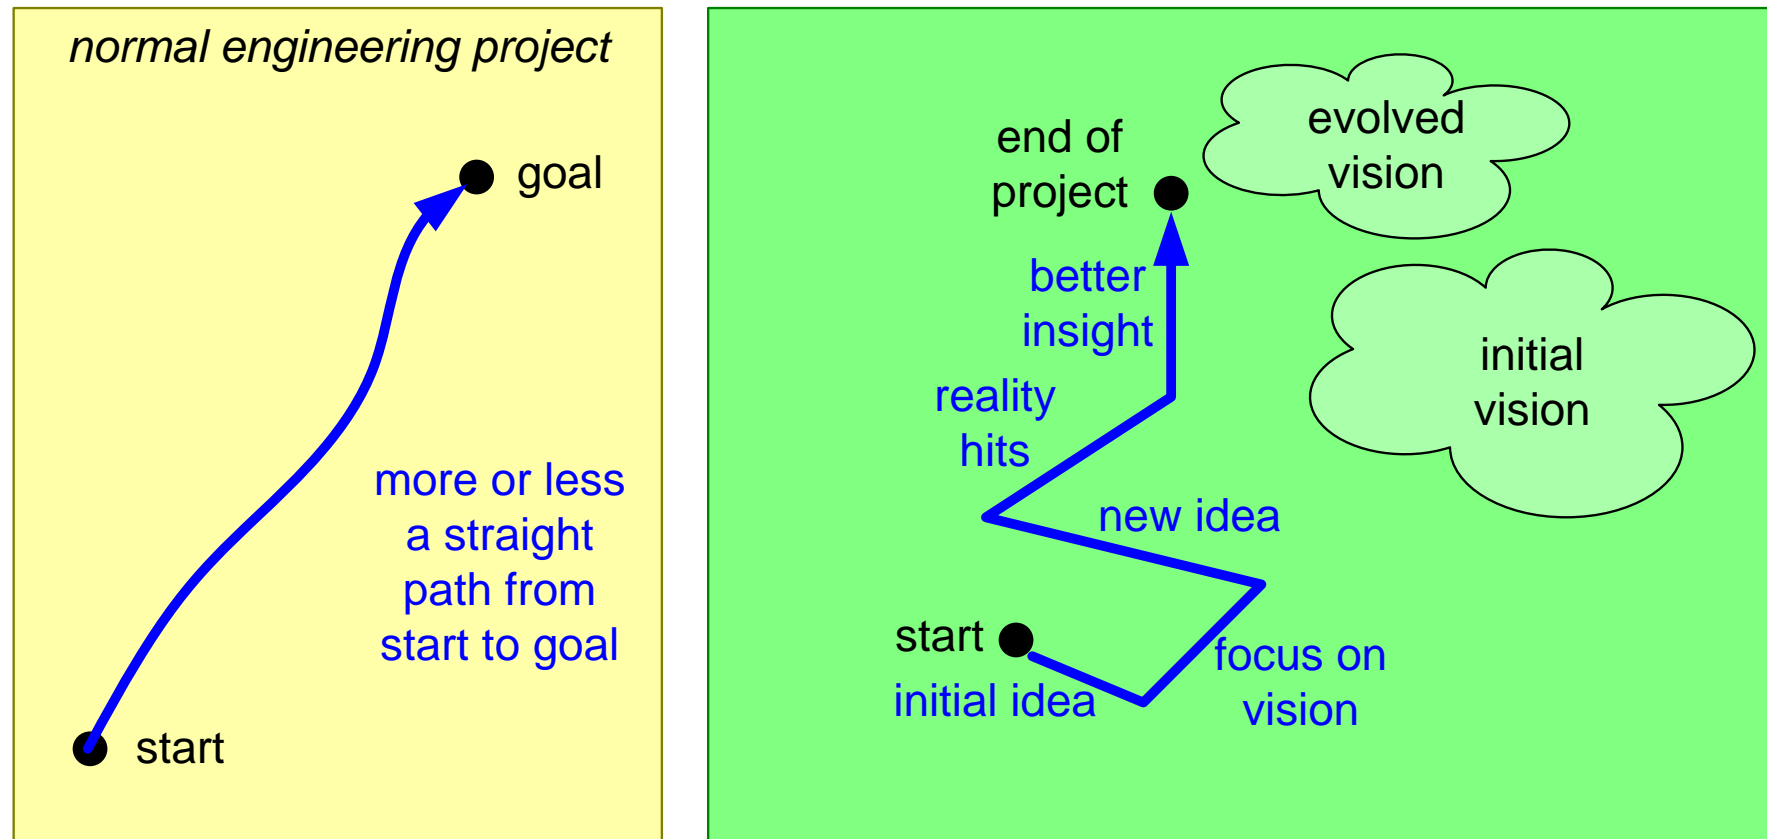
normal engineering project

goal

more or less a straight path from start to goal

start

end of project

evolved vision

better insight

initial vision

reality hits

new idea

start

initial idea

focus on vision